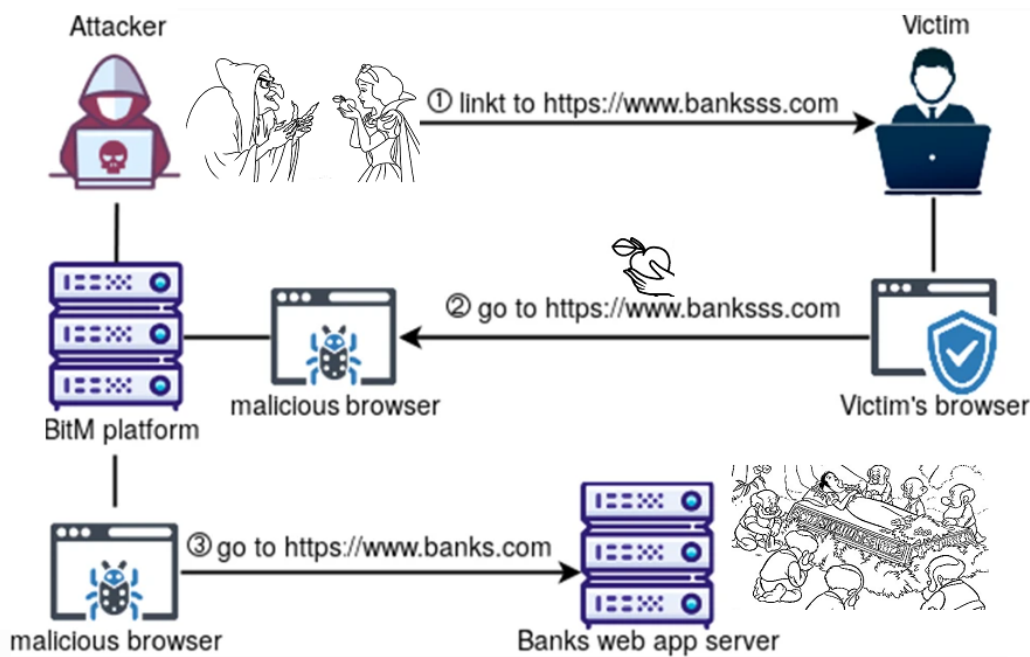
Attacker

Victim

① linkt to https://www.banksss.com

② go to https://www.banksss.com

malicious browser

Victim's browser

BitM platform

③ go to https://www.banks.com

malicious browser

Banks web app server